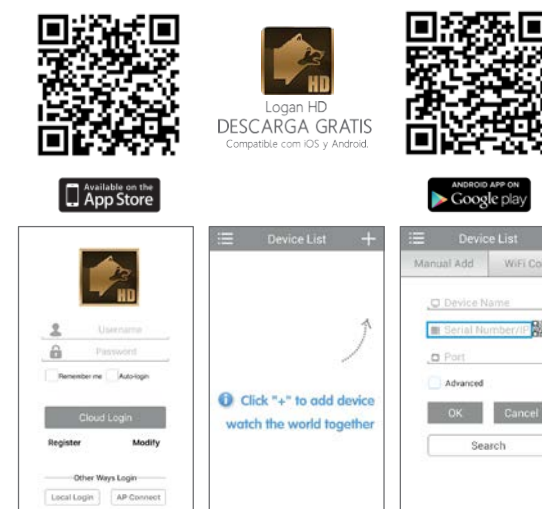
Logan HD
DESCARGA GRATIS
Compatible com iOS y Android.

Available on the
App Store

ANDROID APP ON
Google play

HD
Username
Password
Remember me
Auto-login
Cloud Login
Register
Modify
Other Ways Login
Local Login
AP Connect

Device List
+
Click "+" to add device watch the world together

Device List
Manual Add
WiFi Co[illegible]
Device Name
Serial Number/IP
Port
Advanced
OK
Cancel
Search